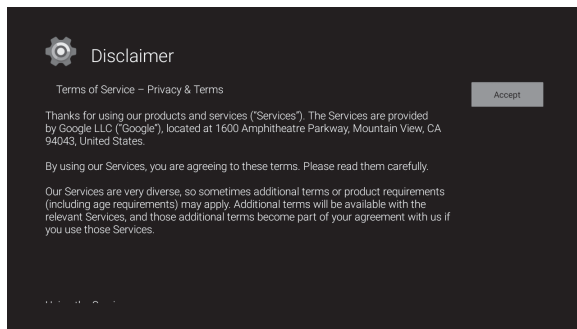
Disclaimer

Terms of Service – Privacy & Terms

Accept

Thanks for using our products and services ("Services"). The Services are provided by Google LLC ("Google"), located at 1600 Amphitheatre Parkway, Mountain View, CA 94043, United States.

By using our Services, you are agreeing to these terms. Please read them carefully.

Our Services are very diverse, so sometimes additional terms or product requirements (including age requirements) may apply. Additional terms will be available with the relevant Services, and those additional terms become part of your agreement with us if you use those Services.

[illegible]